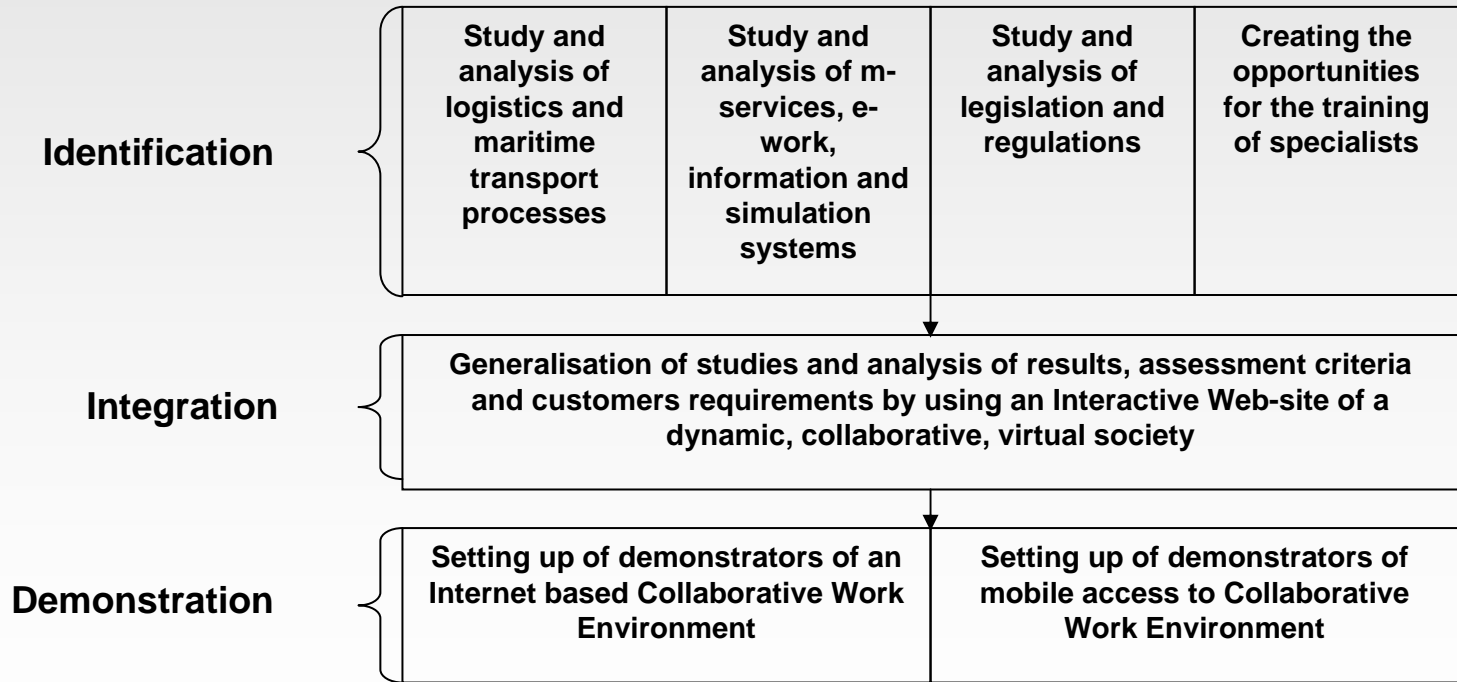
Identification

| Study and analysis of logistics and maritime transport processes | Study and analysis of m-services, e-work, information and simulation systems | Study and analysis of legislation and regulations | Creating the opportunities for the training of specialists |
|---|---|---|---|

Integration

Generalisation of studies and analysis of results, assessment criteria and customers requirements by using an Interactive Web-site of a dynamic, collaborative, virtual society

Demonstration

| Setting up of demonstrators of an Internet based Collaborative Work Environment | Setting up of demonstrators of mobile access to Collaborative Work Environment |
|---|---|